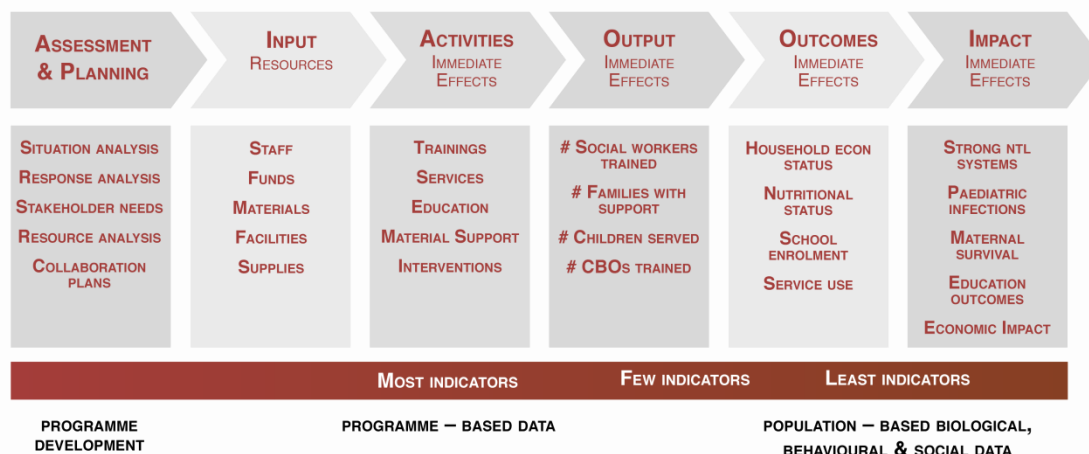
Assessment & Planning

Input
Resources

Activities
Immediate Effects

Output
Immediate Effects

Outcomes
Immediate Effects

Impact
Immediate Effects

Situation analysis
Response analysis
Stakeholder needs
Resource analysis
Collaboration plans

Staff
Funds
Materials
Facilities
Supplies

Trainings
Services
Education
Material Support
Interventions

# Social workers trained
# Families with support
# Children served
# CBOs trained

Household econ status
Nutritional status
School enrolment
Service use

Strong ntl systems
Paediatric infections
Maternal survival
Education outcomes
Economic Impact

Most indicators
Few indicators
Least indicators

PROGRAMME DEVELOPMENT

PROGRAMME – BASED DATA

POPULATION – BASED BIOLOGICAL, BEHAVIOURAL & SOCIAL DATA